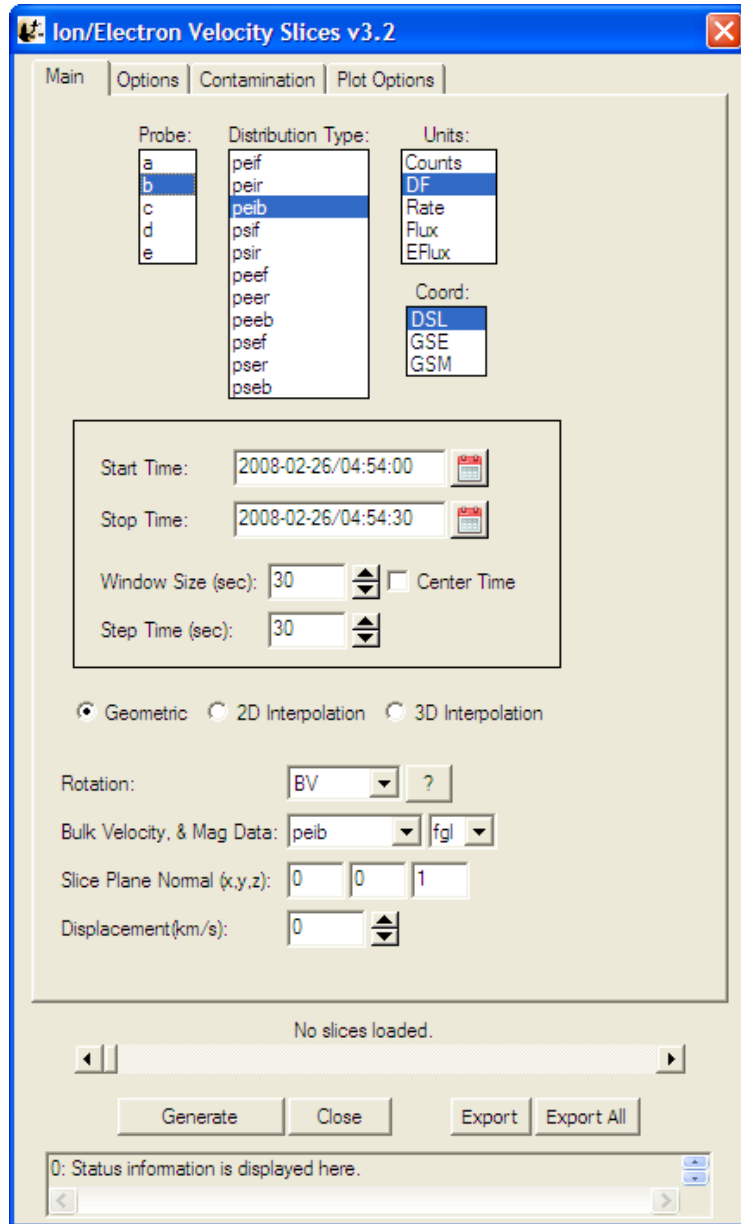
Ion/Electron Velocity Slices v3.2

Main | Options | Contamination | Plot Options

Probe:
a
b
c
d
e

Distribution Type:
peif
peir
peib
psif
psir
peef
peer
peeb
psef
pser
pseb

Units:
Counts
DF
Rate
Flux
EFlux

Coord:
DSL
GSE
GSM

Start Time: 2008-02-26/04:54:00

Stop Time: 2008-02-26/04:54:30

Window Size (sec): 30 Center Time

Step Time (sec): 30

Geometric 2D Interpolation 3D Interpolation

Rotation: BV ?

Bulk Velocity, & Mag Data: peib fgl

Slice Plane Normal (x,y,z): 0 0 1

Displacement(km/s): 0

No slices loaded.

Generate Close Export Export All

0: Status information is displayed here.